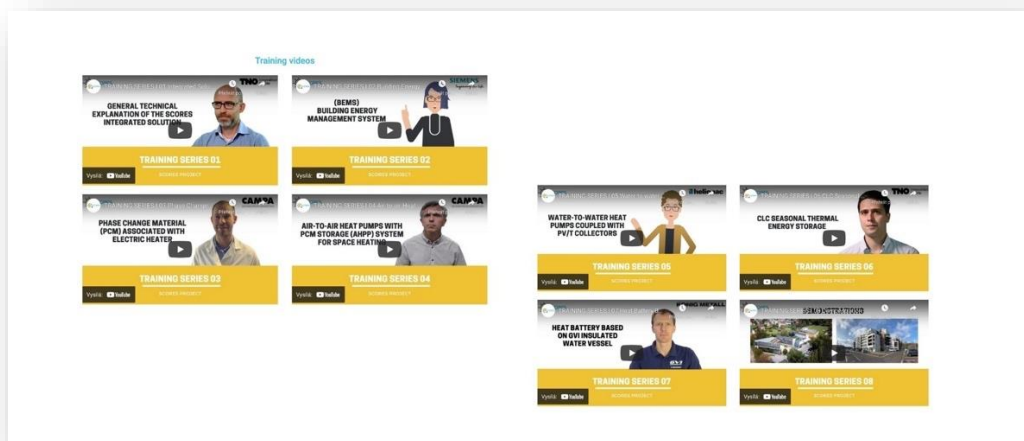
Training videos

TRAINING SERIES 01 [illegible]
TNO
GENERAL TECHNICAL EXPLANATION OF THE SCORES INTEGRATED SOLUTION
TRAINING SERIES 01
SCORES PROJECT
Vysílá: YouTube

TRAINING SERIES 02 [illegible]
SIEMENS
(BEMS) BUILDING ENERGY MANAGEMENT SYSTEM
TRAINING SERIES 02
SCORES PROJECT
Vysílá: YouTube

TRAINING SERIES 03 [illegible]
CAMPA
PHASE CHANGE MATERIAL (PCM) ASSOCIATED WITH ELECTRIC HEATER
TRAINING SERIES 03
SCORES PROJECT
Vysílá: YouTube

TRAINING SERIES 04 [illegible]
CAMPA
AIR-TO-AIR HEAT PUMPS WITH PCM STORAGE (AHPP) SYSTEM FOR SPACE HEATING
TRAINING SERIES 04
SCORES PROJECT
Vysílá: YouTube

TRAINING SERIES 05 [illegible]
heliopac
WATER-TO-WATER HEAT PUMPS COUPLED WITH PV/T COLLECTORS
TRAINING SERIES 05
SCORES PROJECT
Vysílá: YouTube

TRAINING SERIES 06 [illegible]
TNO
CLC SEASONAL THERMAL ENERGY STORAGE
TRAINING SERIES 06
SCORES PROJECT
Vysílá: YouTube

TRAINING SERIES 07 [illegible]
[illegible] METALL
HEAT BATTERY BASED ON GVI INSULATED WATER VESSEL
TRAINING SERIES 07
SCORES PROJECT
Vysílá: YouTube

TRAINING SERIES 08 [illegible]
DEMONSTRATIONS
TRAINING SERIES 08
SCORES PROJECT
Vysílá: YouTube